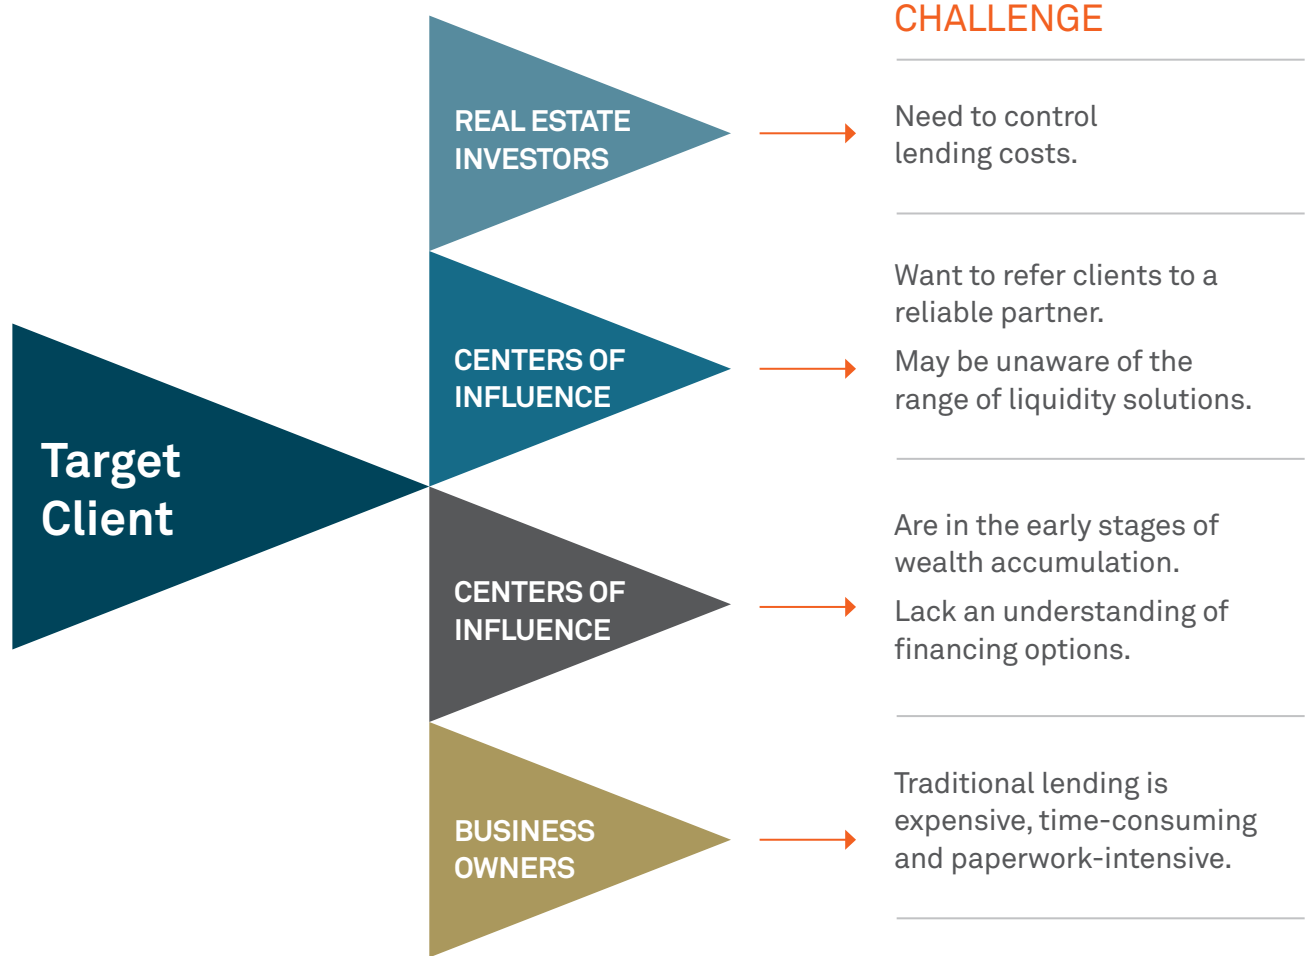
Target Client

REAL ESTATE INVESTORS

CENTERS OF INFLUENCE

CENTERS OF INFLUENCE

BUSINESS OWNERS

CHALLENGE

Need to control lending costs.

Want to refer clients to a reliable partner.

May be unaware of the range of liquidity solutions.

Are in the early stages of wealth accumulation.

Lack an understanding of financing options.

Traditional lending is expensive, time-consuming and paperwork-intensive.